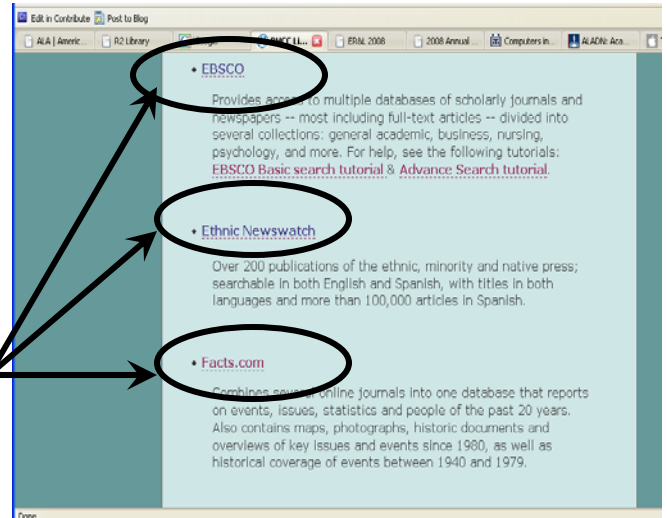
Edit in Contribute Post to Blog

ALA | Americ... R2 Library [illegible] BMCC Li... ER&L 2008 2008 Annual ... Computers in... ALADN: Aca...

EBSCO

Provides access to multiple databases of scholarly journals and newspapers -- most including full-text articles -- divided into several collections: general academic, business, nursing, psychology, and more. For help, see the following tutorials: EBSCO Basic search tutorial & Advance Search tutorial.

Ethnic Newswatch

Over 200 publications of the ethnic, minority and native press; searchable in both English and Spanish, with titles in both languages and more than 100,000 articles in Spanish.

Facts.com

Combines several online journals into one database that reports on events, issues, statistics and people of the past 20 years. Also contains maps, photographs, historic documents and overviews of key issues and events since 1980, as well as historical coverage of events between 1940 and 1979.

Done